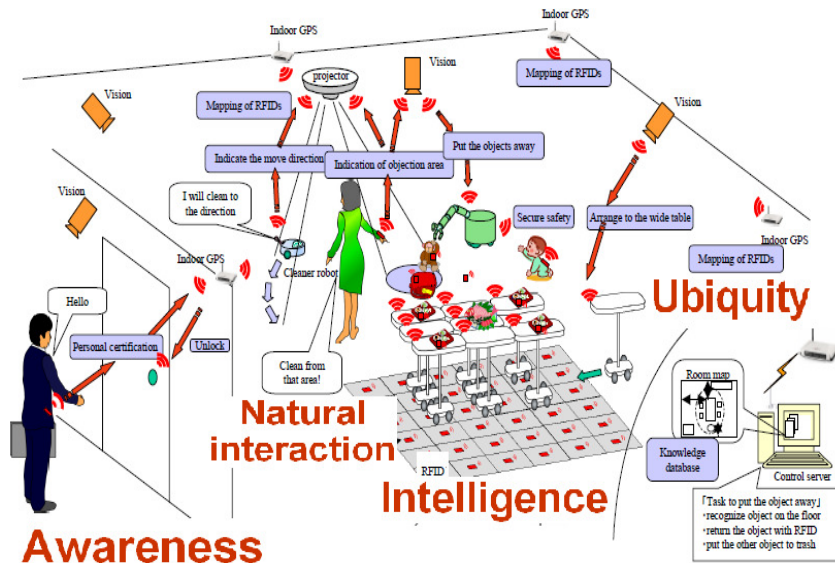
Indoor GPS

Indoor GPS

projector

Vision

Vision

Mapping of RFIDs

Mapping of RFIDs

Vision

Indicate the move direction

Indication of objection area

Put the objects away

Vision

I will clean to the direction

Secure safety

Arrange to the wide table

Indoor GPS

Indoor GPS

Mapping of RFIDs

Cleaner robot

Ubiquity

Hello

Personal certification

Unlock

Clean from that area!

Room map

Natural interaction

Knowledge database

Control server

RFID

Intelligence

「Task to put the object away」
・recognize object on the floor
・return the object with RFID
・put the other object to trash

Awareness